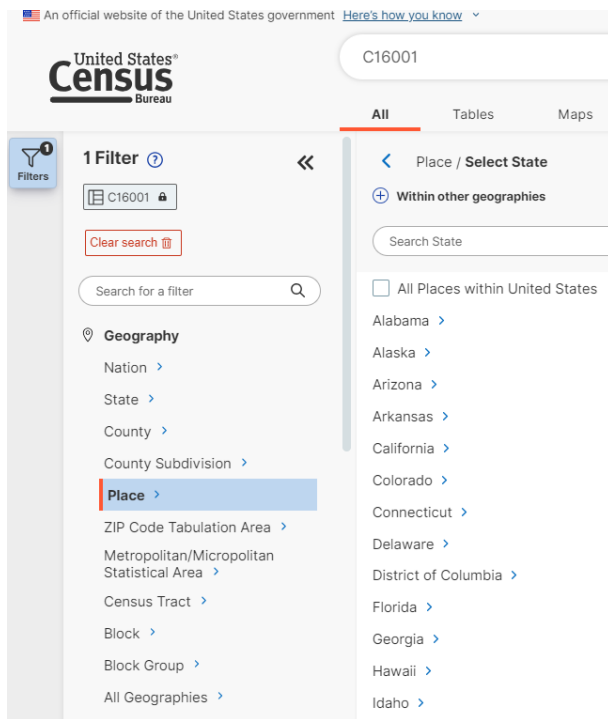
An official website of the United States government Here's how you know

United States® Census Bureau

C16001

All Tables Maps

1 Filters

1 Filter ?

«

C16001

Clear search

Search for a filter

Geography

Nation ›

State ›

County ›

County Subdivision ›

Place ›

ZIP Code Tabulation Area ›

Metropolitan/Micropolitan Statistical Area ›

Census Tract ›

Block ›

Block Group ›

All Geographies ›

‹ Place / Select State

Within other geographies

Search State

All Places within United States

Alabama ›

Alaska ›

Arizona ›

Arkansas ›

California ›

Colorado ›

Connecticut ›

Delaware ›

District of Columbia ›

Florida ›

Georgia ›

Hawaii ›

Idaho ›